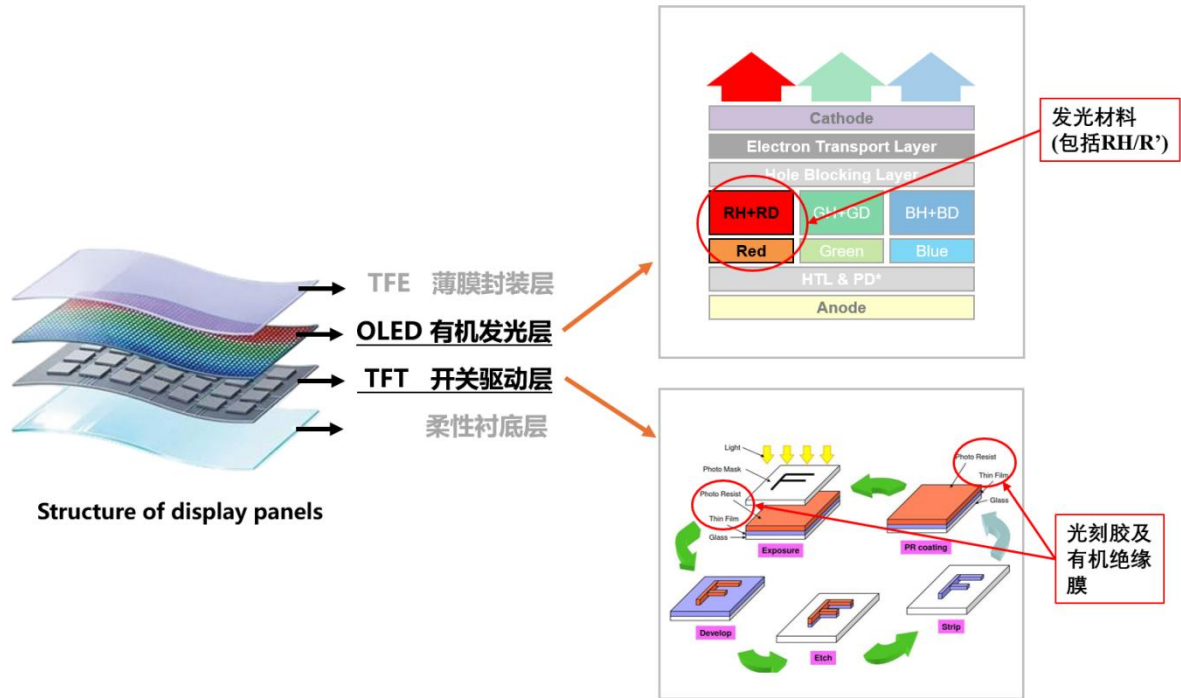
TFE 薄膜封装层

OLED 有机发光层

TFT 开关驱动层

柔性衬底层

Structure of display panels

Cathode

Electron Transport Layer

Hole Blocking Layer

RH+RD

GH+GD

BH+BD

Red

Green

Blue

HTL & PD*

Anode

发光材料
(包括RH/R')

Light

Photo Mask

Photo Resist

Thin Film

Glass

Exposure

Photo Resist

Thin Film

Glass

PR coating

Develop

Etch

Strip

光刻胶及有机绝缘膜